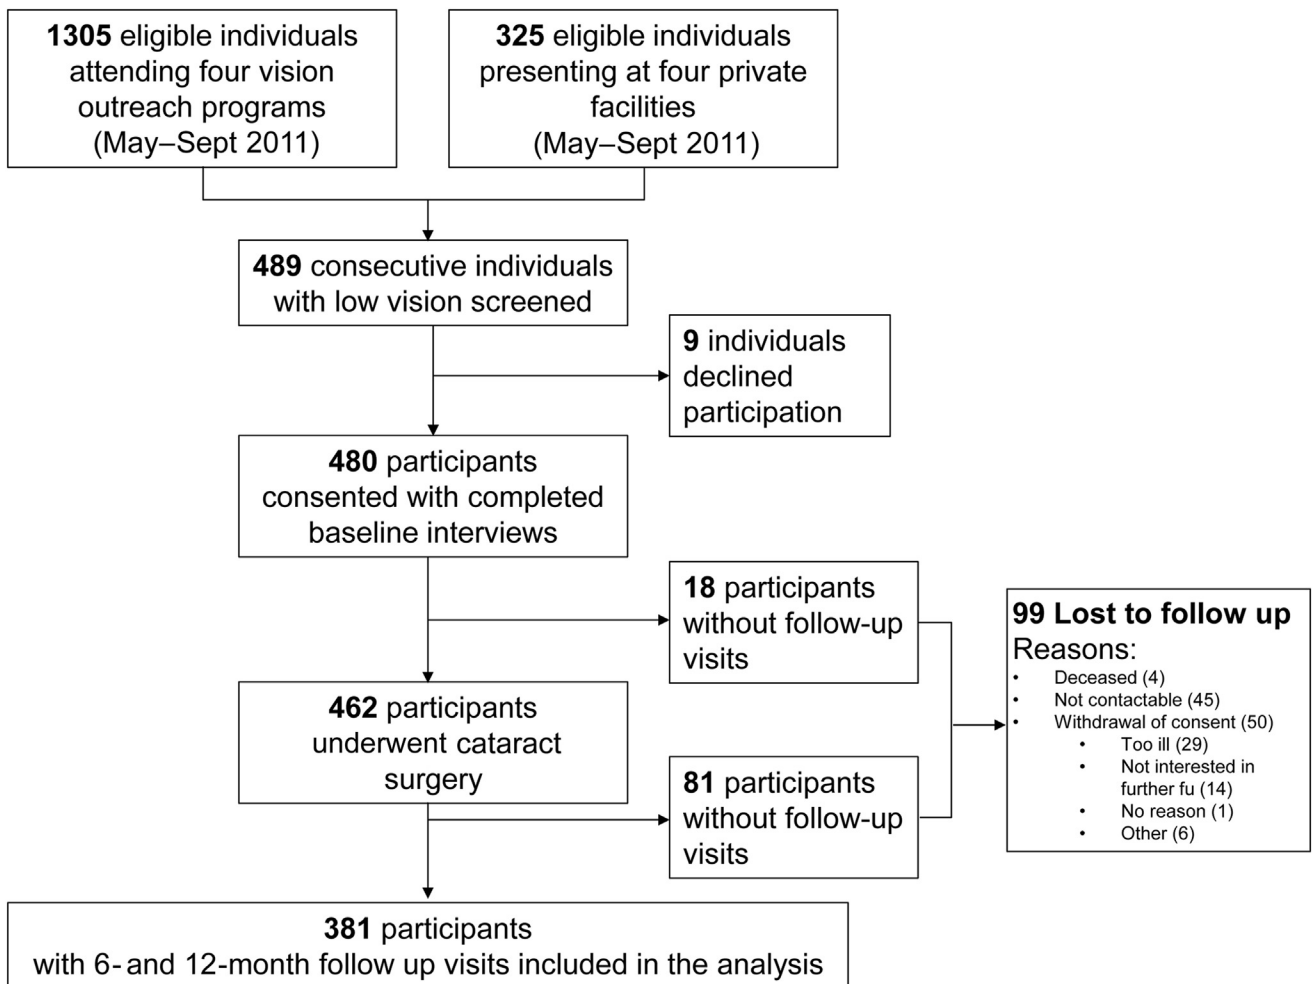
**1305** eligible individuals attending four vision outreach programs (May–Sept 2011)

**325** eligible individuals presenting at four private facilities (May–Sept 2011)

**489** consecutive individuals with low vision screened

**9** individuals declined participation

**480** participants consented with completed baseline interviews

**18** participants without follow-up visits

**462** participants underwent cataract surgery

**81** participants without follow-up visits

**99 Lost to follow up**
Reasons:
• Deceased (4)
• Not contactable (45)
• Withdrawal of consent (50)
  • Too ill (29)
  • Not interested in further fu (14)
  • No reason (1)
  • Other (6)

**381** participants with 6- and 12-month follow up visits included in the analysis